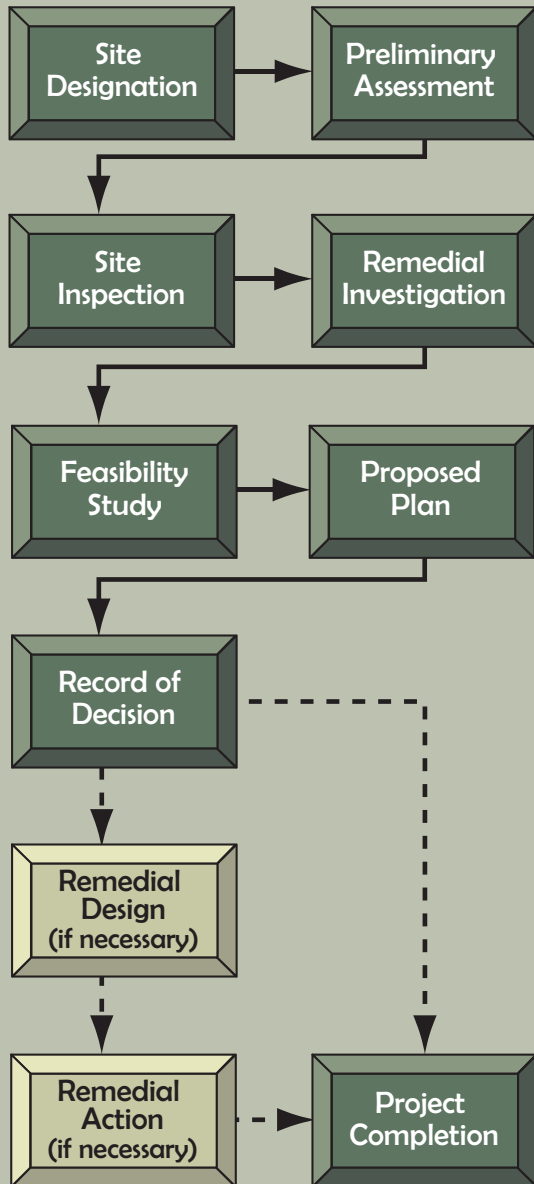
Site Designation

Preliminary Assessment

Site Inspection

Remedial Investigation

Feasibility Study

Proposed Plan

Record of Decision

Remedial Design (if necessary)

Remedial Action (if necessary)

Project Completion